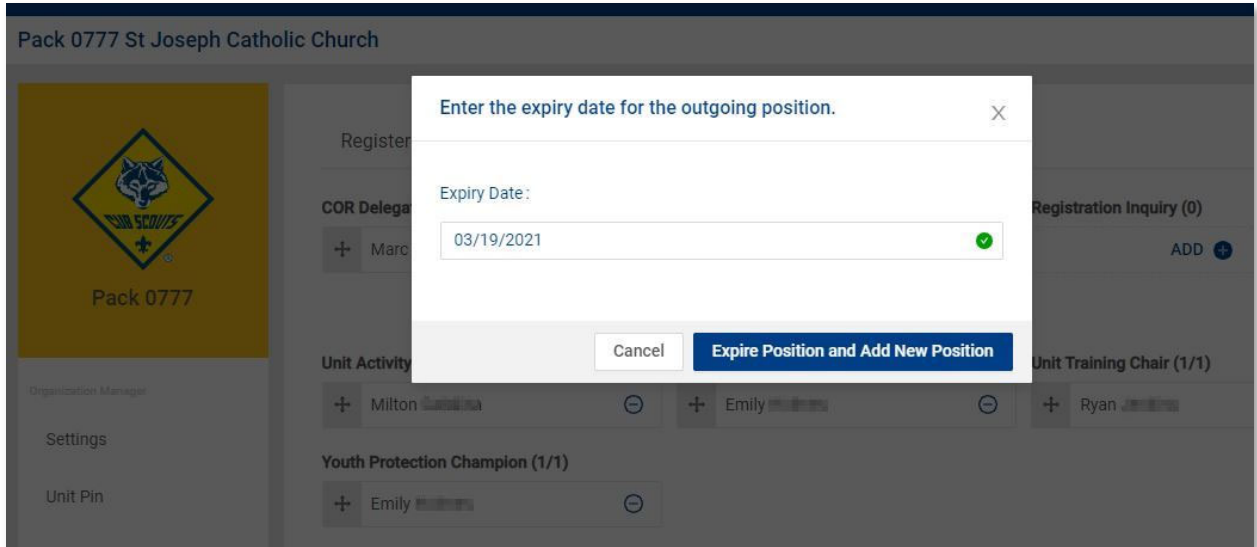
Pack 0777 St Joseph Catholic Church

CUB SCOUTS

Pack 0777

Organization Manager

Settings

Unit Pin

Register

COR Delegat

Marc

Registration Inquiry (0)

ADD

Enter the expiry date for the outgoing position.

X

Expiry Date :

03/19/2021

Cancel

Expire Position and Add New Position

Unit Activity

Milton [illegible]

Emily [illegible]

Unit Training Chair (1/1)

Ryan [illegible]

Youth Protection Champion (1/1)

Emily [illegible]